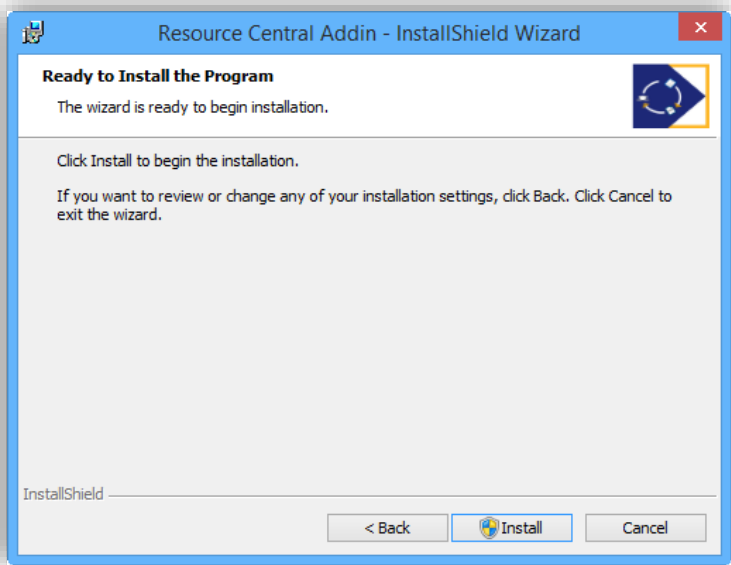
Resource Central Addin - InstallShield Wizard

Ready to Install the Program

The wizard is ready to begin installation.

Click Install to begin the installation.

If you want to review or change any of your installation settings, click Back. Click Cancel to exit the wizard.

InstallShield

< Back
Install
Cancel